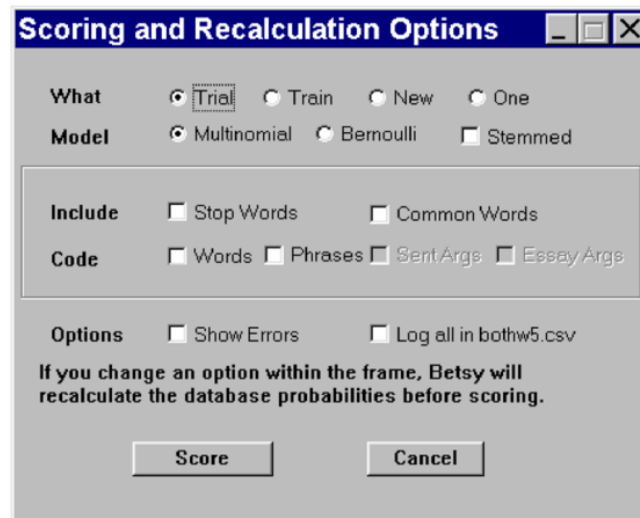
Scoring and Recalculation Options

What Trial Train New One
Model Multinomial Bernoulli Stemmed

Include Stop Words Common Words
Code Words Phrases Sent Args Essay Args

Options Show Errors Log all in bothw5.csv

If you change an option within the frame, Betsy will recalculate the database probabilities before scoring.

Score Cancel